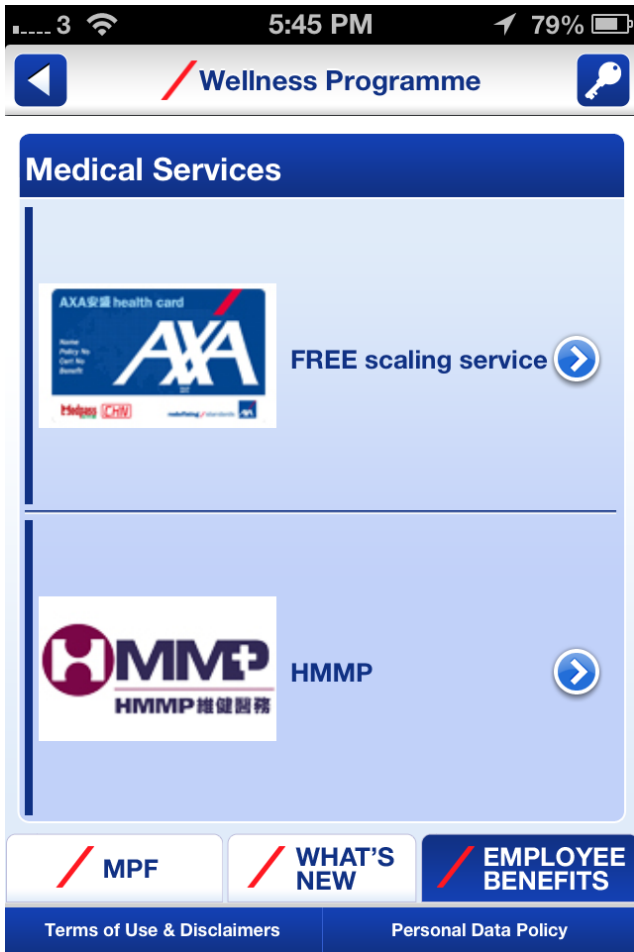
3 5:45 PM 79%

Wellness Programme

Medical Services

AXA安盛 health card
AXA
Name
Policy No
Cert No
Benefit
Medpass CHN
redefining / standards

FREE scaling service

HMMP
HMMP維健醫務

HMMP

MPF

WHAT'S NEW

EMPLOYEE BENEFITS

Terms of Use & Disclaimers

Personal Data Policy